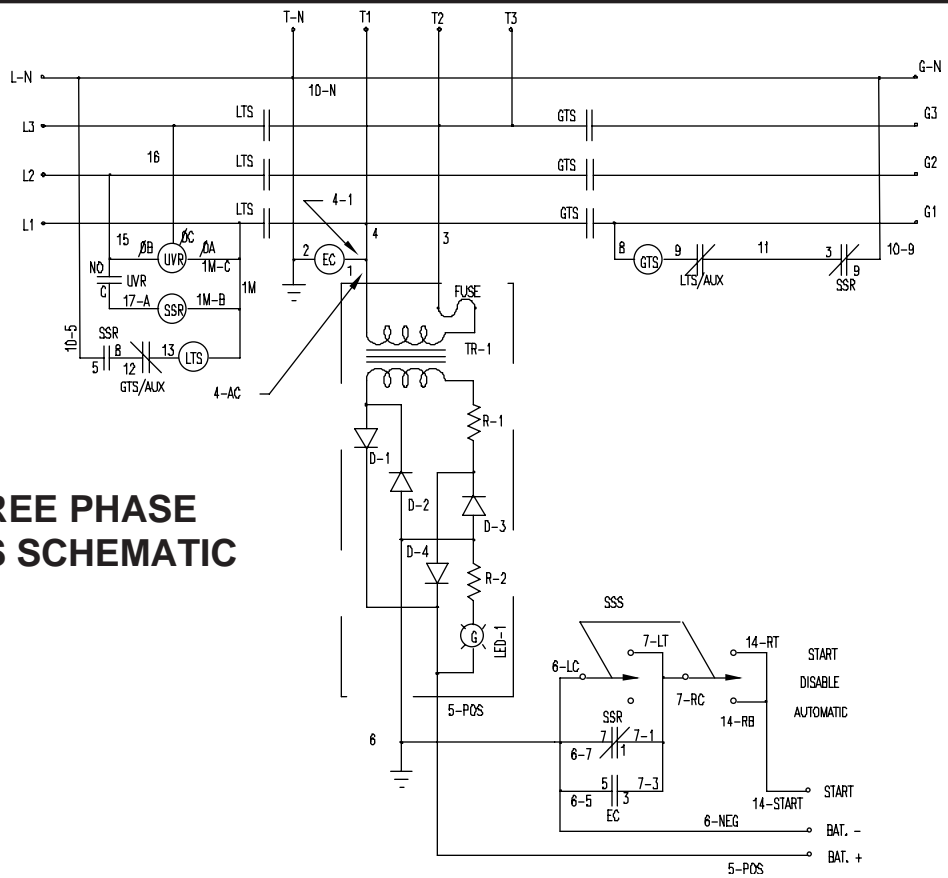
T-N
T1
T2
T3
L-N
10-N
G-N
L3
LTS
GTS
G3
16
L2
LTS
GTS
G2
4-1
L1
LTS
GTS
G1
15
ØB
ØC
ØA
UVR
1M-C
2
EC
4
3
8
GTS
9
11
3
10-9
LTS/AUX
9
SSR
NO
C
UVR
1
17-A
SSR
1M-B
1M
FUSE
10-5
SSR
5
8
12
13
LTS
GTS/AUX
TR-1
4-AC
R-1
D-1
D-2
D-3
REE PHASE
S SCHEMATIC
D-4
R-2
SSS
G
LED-1
7-LT
14-RT
START
6-LC
DISABLE
7-RC
AUTOMATIC
14-RB
SSR
5-POS
6
7
7-1
6-7
1
5
7-3
START
6-5
3
14-START
EC
6-NEG
BAT. -
BAT. +
5-POS